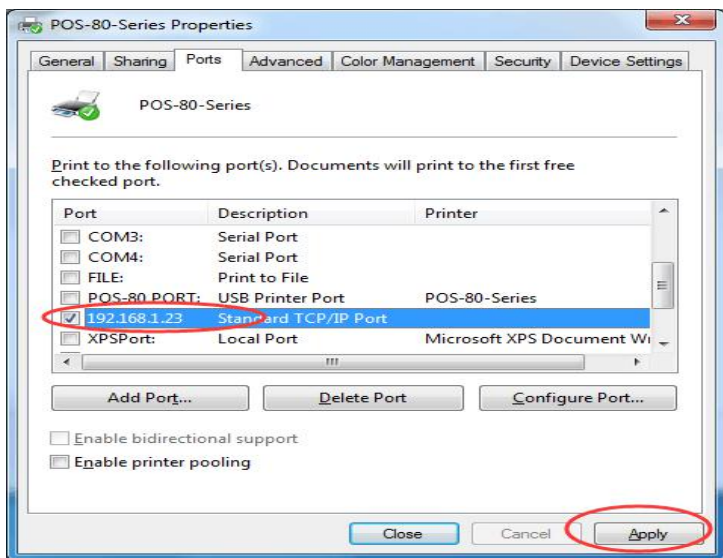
POS-80-Series Properties

General | Sharing | Ports | Advanced | Color Management | Security | Device Settings

POS-80-Series

Print to the following port(s). Documents will print to the first free checked port.

| Port | Description | Printer |
|---|---|---|
| COM3: | Serial Port | |
| COM4: | Serial Port | |
| FILE: | Print to File | |
| POS-80 PORT: | USB Printer Port | POS-80-Series |
| 192.168.1.23 | Standard TCP/IP Port | |
| XPSPort: | Local Port | Microsoft XPS Document Wi |

Add Port... | Delete Port | Configure Port...

Enable bidirectional support

Enable printer pooling

Close | Cancel | Apply